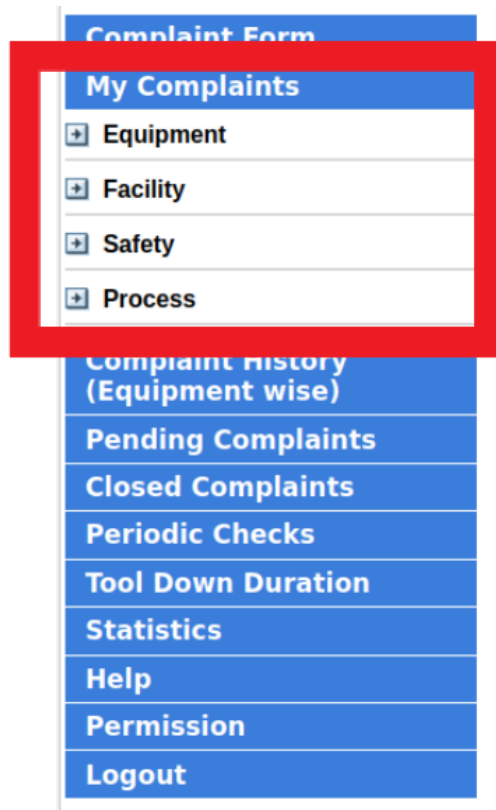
Complaint Form
My Complaints
Equipment
Facility
Safety
Process
Complaint History (Equipment wise)
Pending Complaints
Closed Complaints
Periodic Checks
Tool Down Duration
Statistics
Help
Permission
Logout